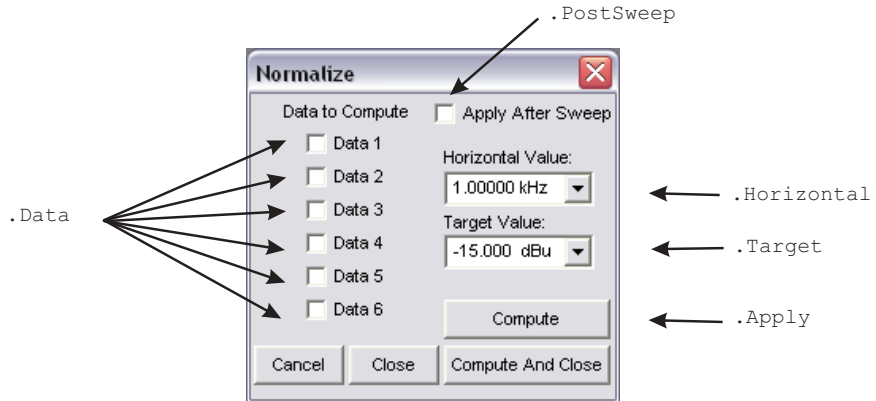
.PostSweep

Normalize

Data to Compute

Apply After Sweep

Data 1

Data 2

Data 3

Data 4

Data 5

Data 6

Horizontal Value:

1.00000 kHz

Target Value:

-15.000 dBu

Compute

Cancel

Close

Compute And Close

.Data

.Horizontal

.Target

.Apply